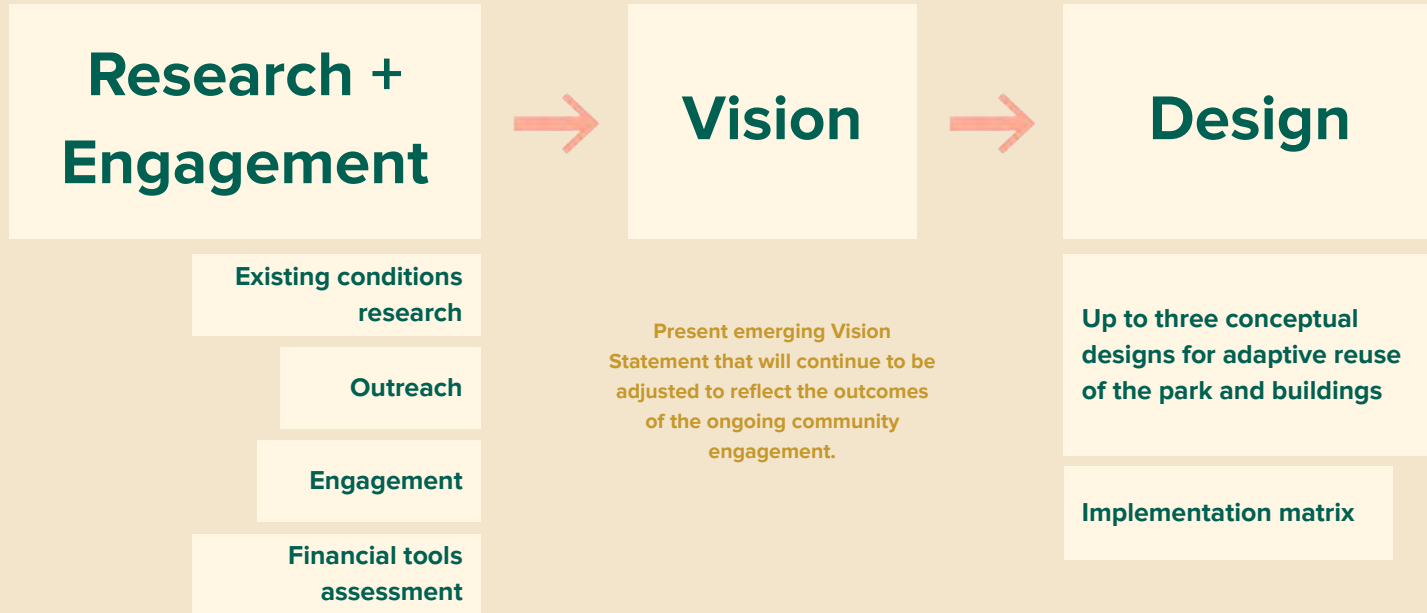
Research + Engagement

Vision

Design

Existing conditions research

Outreach

Engagement

Financial tools assessment

Present emerging Vision Statement that will continue to be adjusted to reflect the outcomes of the ongoing community engagement.

Up to three conceptual designs for adaptive reuse of the park and buildings

Implementation matrix